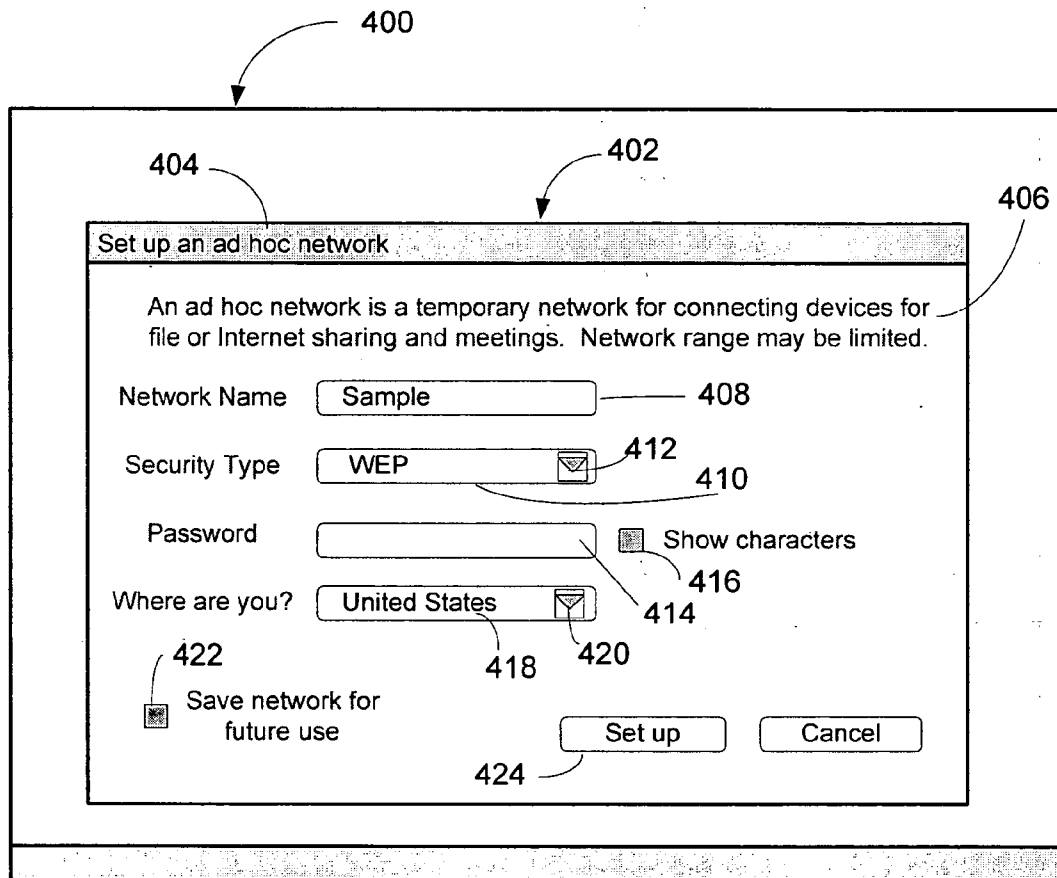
400

404

402

406

Set up an ad hoc network

An ad hoc network is a temporary network for connecting devices for file or Internet sharing and meetings. Network range may be limited.

Network Name Sample 408

Security Type WEP 412 410

Password Show characters 416 414

Where are you? United States 418 420

422

Save network for future use

Set up Cancel

424